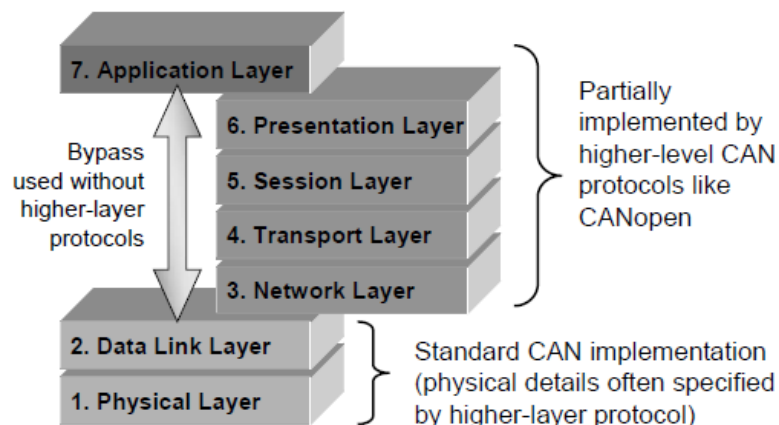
7. Application Layer

Bypass used without higher-layer protocols

6. Presentation Layer

5. Session Layer

4. Transport Layer

3. Network Layer

Partially implemented by higher-level CAN protocols like CANopen

2. Data Link Layer

1. Physical Layer

Standard CAN implementation (physical details often specified by higher-layer protocol)